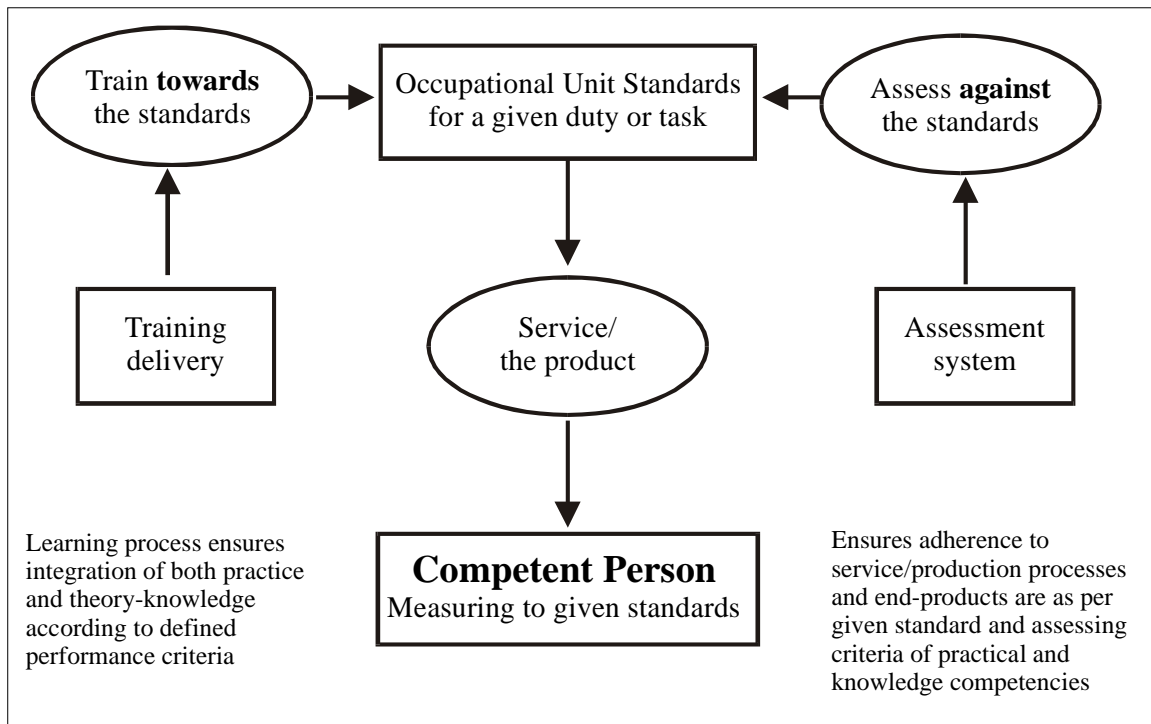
Train **towards** the standards

Occupational Unit Standards for a given duty or task

Assess **against** the standards

Training delivery

Service/ the product

Assessment system

Learning process ensures integration of both practice and theory-knowledge according to defined performance criteria

**Competent Person**
Measuring to given standards

Ensures adherence to service/production processes and end-products are as per given standard and assessing criteria of practical and knowledge competencies